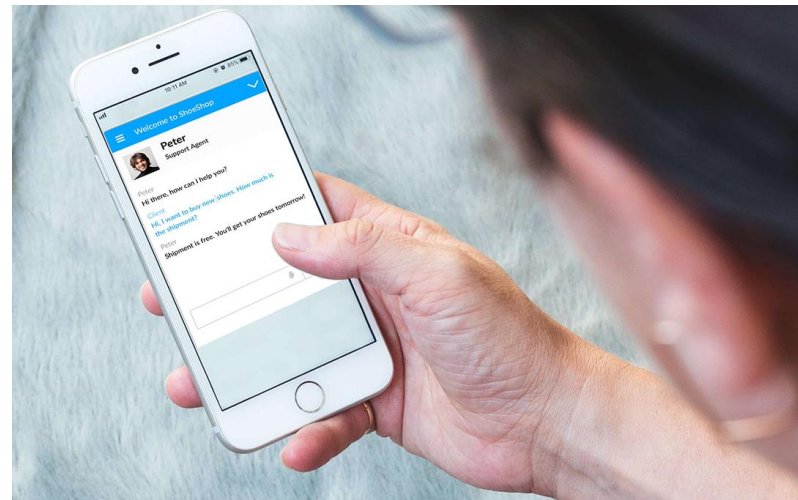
10:11 AM

80%

Welcome to ShoeShop

Peter
Support Agent

Peter
Hi there, how can I help you?

Client
Hi. I want to buy new shoes. How much is the shipment?

Peter
Shipment is free. You'll get your shoes tomorrow!